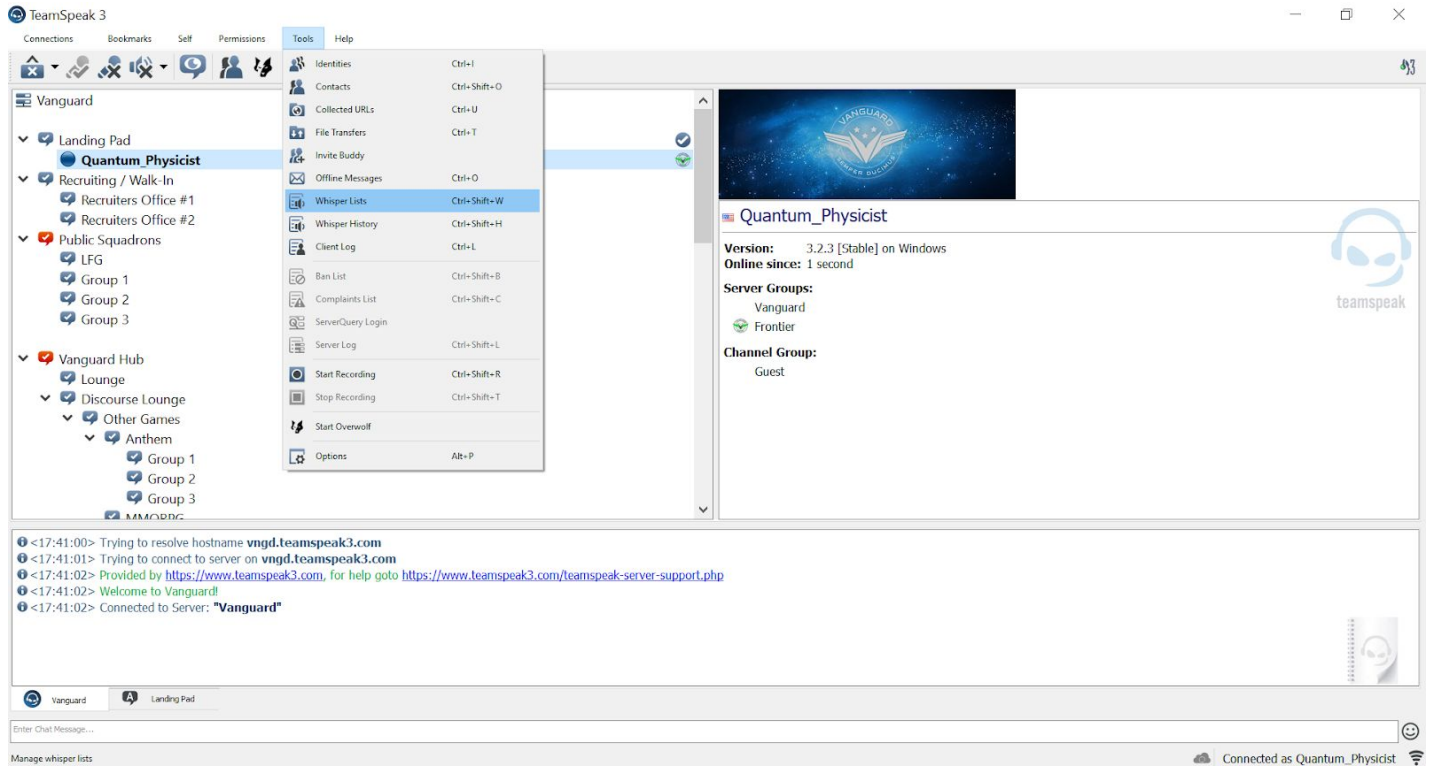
TeamSpeak 3

Connections Bookmarks Self Permissions Tools Help

Identities Ctrl+I
Contacts Ctrl+Shift+O
Collected URLs Ctrl+U
File Transfers Ctrl+T
Invite Buddy
Offline Messages Ctrl+O
Whisper Lists Ctrl+Shift+W
Whisper History Ctrl+Shift+H
Client Log Ctrl+L
Ban List Ctrl+Shift+B
Complaints List Ctrl+Shift+C
ServerQuery Login
Server Log Ctrl+Shift+L
Start Recording Ctrl+Shift+R
Stop Recording Ctrl+Shift+T
Start Overwolf
Options Alt+P

Vanguard
Landing Pad
Quantum_Physicist
Recruiting / Walk-In
Recruiters Office #1
Recruiters Office #2
Public Squadrons
LFG
Group 1
Group 2
Group 3
Vanguard Hub
Lounge
Discourse Lounge
Other Games
Anthem
Group 1
Group 2
Group 3
MMORPG

VANGUARD
SEMPER DUCIMUS

Quantum_Physicist
Version: 3.2.3 [Stable] on Windows
Online since: 1 second
Server Groups:
Vanguard
Frontier
Channel Group:
Guest

teamspeak

<17:41:00> Trying to resolve hostname vngd.teamspeak3.com
<17:41:01> Trying to connect to server on vngd.teamspeak3.com
<17:41:02> Provided by https://www.teamspeak3.com, for help goto https://www.teamspeak3.com/teamspeak-server-support.php
<17:41:02> Welcome to Vanguard!
<17:41:02> Connected to Server: "Vanguard"

Vanguard Landing Pad

Enter Chat Message...

Manage whisper lists
Connected as Quantum_Physicist